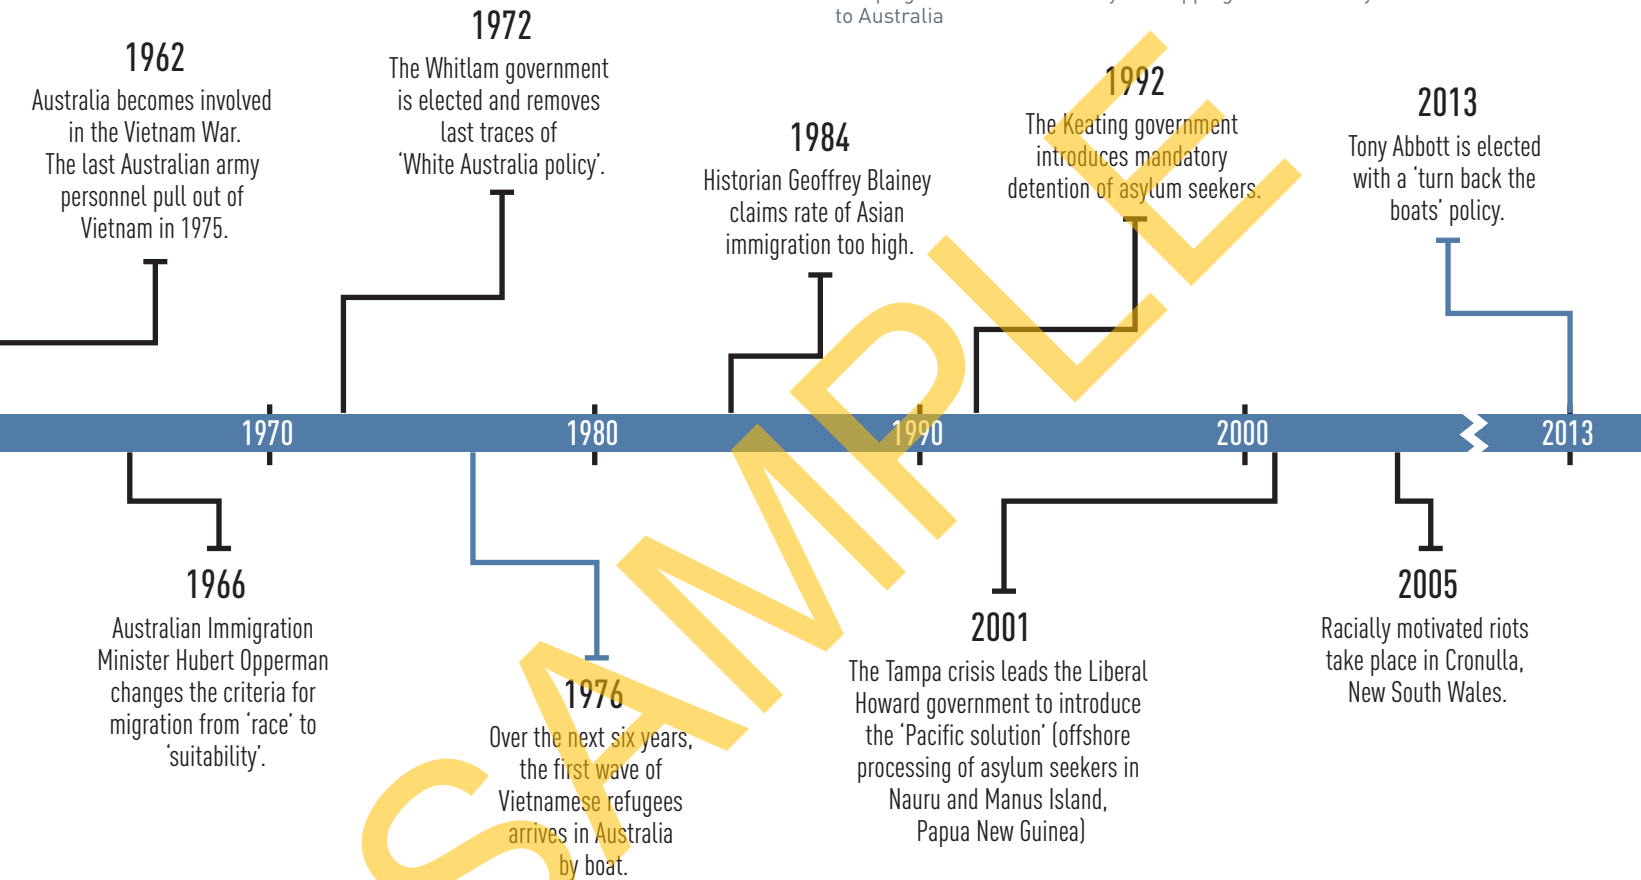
to Australia

1962
Australia becomes involved in the Vietnam War. The last Australian army personnel pull out of Vietnam in 1975.

1972
The Whitlam government is elected and removes last traces of 'White Australia policy'.

1984
Historian Geoffrey Blainey claims rate of Asian immigration too high.

1992
The Keating government introduces mandatory detention of asylum seekers.

2013
Tony Abbott is elected with a 'turn back the boats' policy.

SAMPLE

1970 1980 1990 2000 2013

1966
Australian Immigration Minister Hubert Opperman changes the criteria for migration from 'race' to 'suitability'.

1976
Over the next six years, the first wave of Vietnamese refugees arrives in Australia by boat.

2001
The Tampa crisis leads the Liberal Howard government to introduce the 'Pacific solution' (offshore processing of asylum seekers in Nauru and Manus Island, Papua New Guinea)

2005
Racially motivated riots take place in Cronulla, New South Wales.